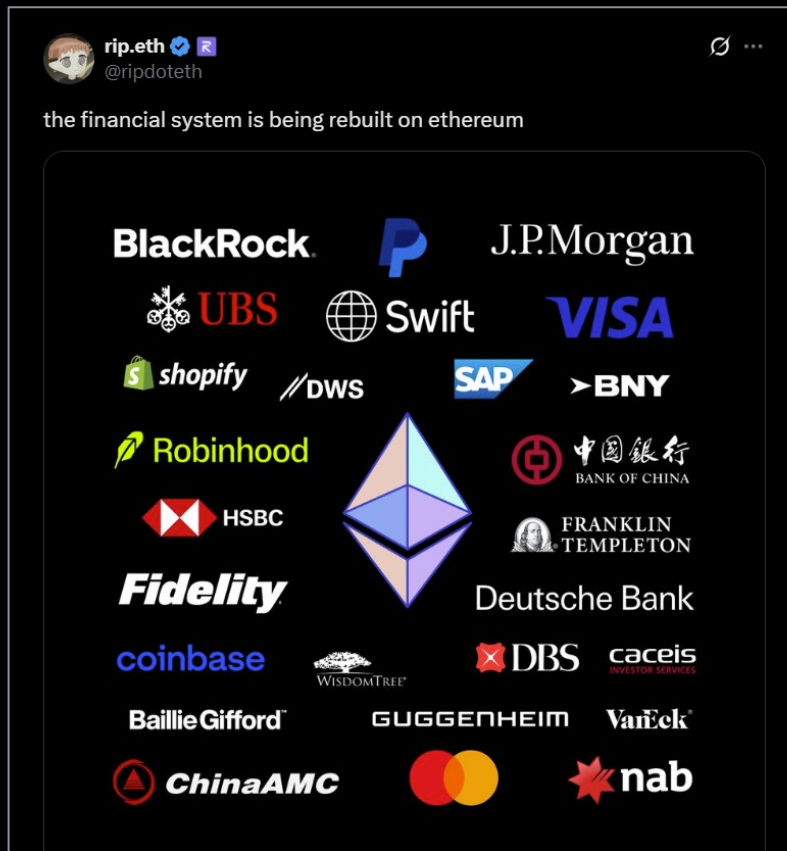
rip.eth
@ripdoteth

the financial system is being rebuilt on ethereum

BlackRock.
J.P.Morgan
UBS
Swift
VISA
shopify
DWS
SAP
BNY
Robinhood
中国银行
BANK OF CHINA
HSBC
FRANKLIN TEMPLETON
Fidelity
Deutsche Bank
coinbase
WisdomTree
DBS
caceis
INVESTOR SERVICES
Baillie Gifford
GUGGENHEIM
VanEck
ChinaAMC
nab